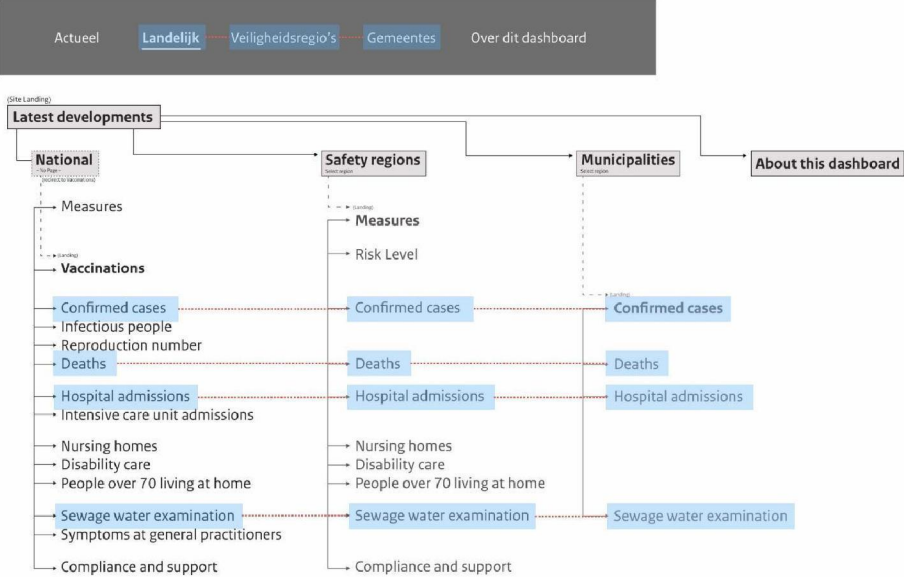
Actueel Landelijk Veiligheidsregio's Gemeentes Over dit dashboard

(Site Landing)

Latest developments

National
- No Page -
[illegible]

Measures

(Landing)
Vaccinations

Confirmed cases
Infectious people
Reproduction number
Deaths

Hospital admissions
Intensive care unit admissions

Nursing homes
Disability care
People over 70 living at home

Sewage water examination
Symptoms at general practitioners

Compliance and support

Safety regions
Select region

(Landing)
Measures

Risk Level

Confirmed cases

Deaths

Hospital admissions

Nursing homes
Disability care
People over 70 living at home

Sewage water examination

Compliance and support

Municipalities
Select region

(Landing)
Confirmed cases

Deaths

Hospital admissions

Sewage water examination

About this dashboard